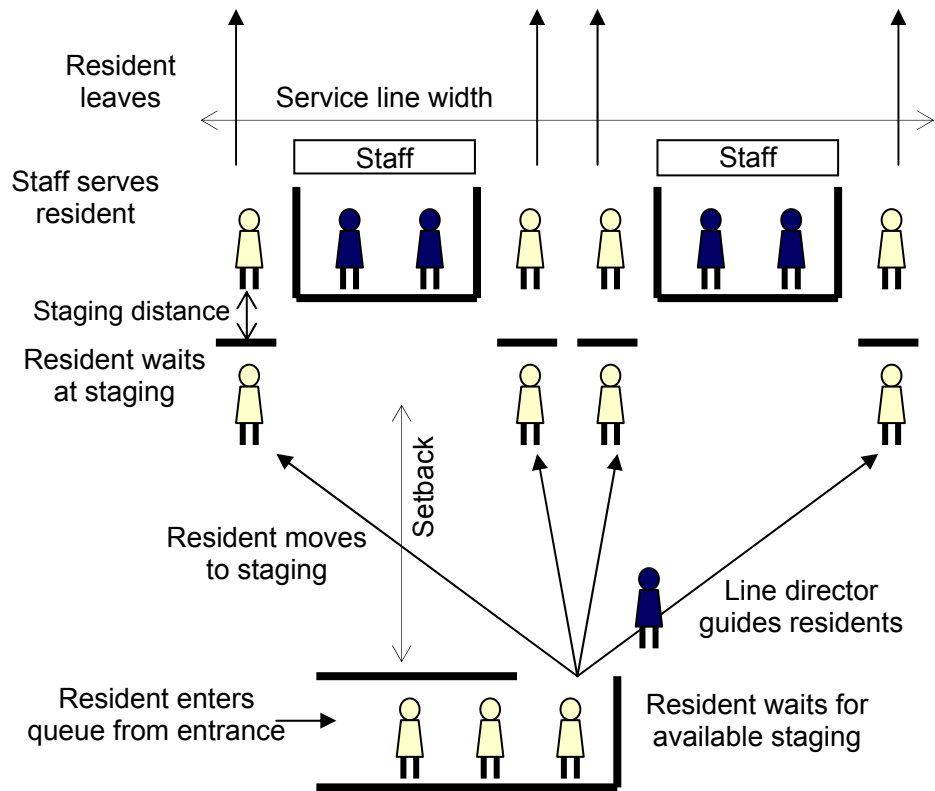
Resident leaves

Service line width

Staff

Staff

Staff serves resident

Staging distance

Resident waits at staging

Setback

Resident moves to staging

Line director guides residents

Resident enters queue from entrance

Resident waits for available staging